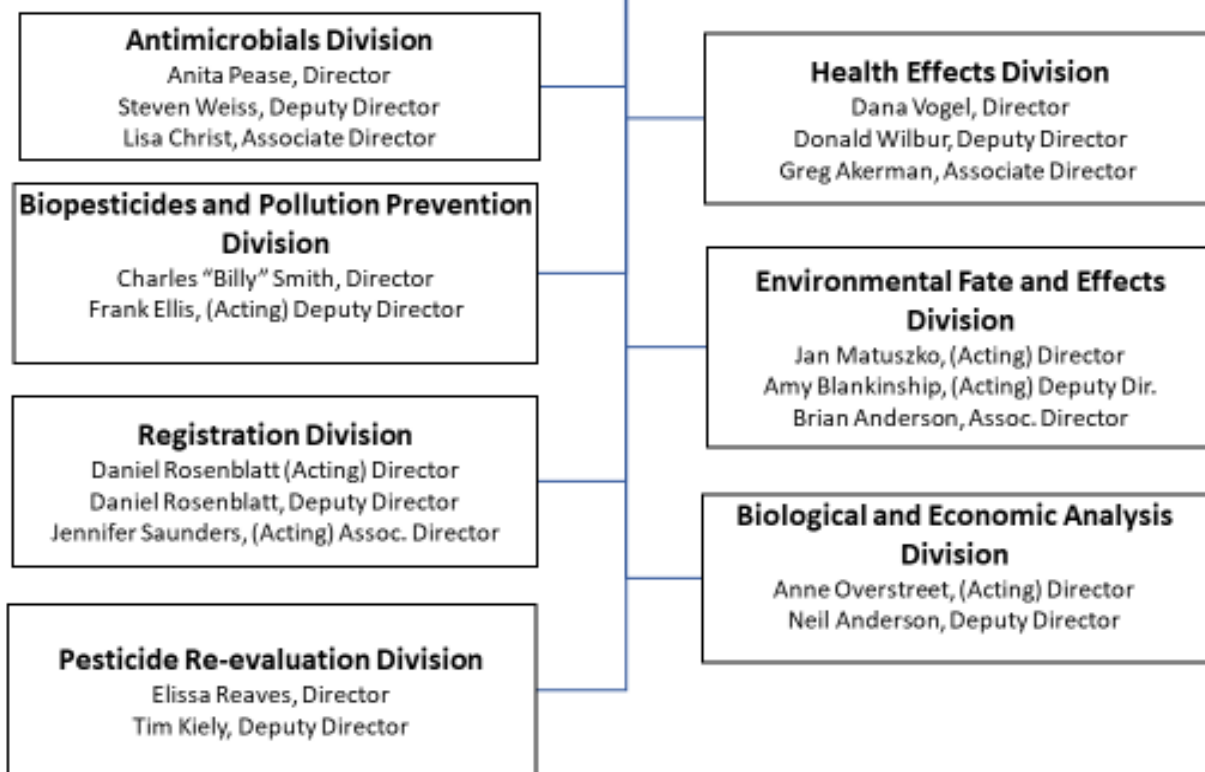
Antimicrobials Division
Anita Pease, Director
Steven Weiss, Deputy Director
Lisa Christ, Associate Director

Biopesticides and Pollution Prevention Division
Charles "Billy" Smith, Director
Frank Ellis, (Acting) Deputy Director

Registration Division
Daniel Rosenblatt (Acting) Director
Daniel Rosenblatt, Deputy Director
Jennifer Saunders, (Acting) Assoc. Director

Pesticide Re-evaluation Division
Elissa Reaves, Director
Tim Kiely, Deputy Director

Health Effects Division
Dana Vogel, Director
Donald Wilbur, Deputy Director
Greg Akerman, Associate Director

Environmental Fate and Effects Division
Jan Matuszko, (Acting) Director
Amy Blankinship, (Acting) Deputy Dir.
Brian Anderson, Assoc. Director

Biological and Economic Analysis Division
Anne Overstreet, (Acting) Director
Neil Anderson, Deputy Director